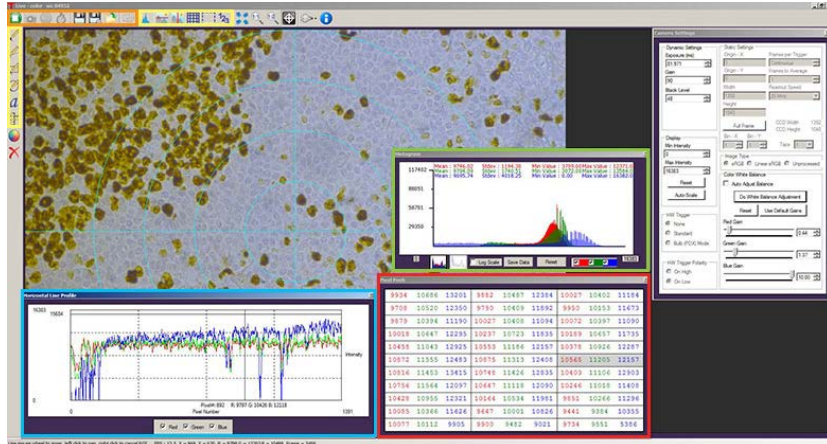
iVision - color - sn: 84502

Camera Settings
Dynamic Settings
Exposure (ms)
31.971
Gain
0
Black Level
48
Static Settings
Origin - X
Origin - Y
Width
1392
Height
1040
Full Frame
Bin - X Bin - Y
Trigger Mode
Continuous
Frames to Average
1
Readout Speed
20 MHz
CCD Width 1392
CCD Height 1040
Temp
Display
Min Intensity
0
Max Intensity
16383
Reset
Auto Scale
Image Type
sRGB Linear sRGB Unprocessed
Color White Balance
Auto Adjust Balance
Do White Balance Adjustment
Reset Use Default Gains
Red Gain
2.44
Green Gain
1.37
Blue Gain
10.00
HW Trigger
None
Standard
Bulb (POX) Mode
HW Trigger Polarity
On High
On Low

Histogram
117402
88051
58701
29350
0
16383
Mean : 9796.62 StdDev : 1194.36 Min Value : 3709.00 Max Value : 12371.00
Mean : 9709.99 StdDev : 1292.52 Min Value : 2072.00 Max Value : 13564.00
Mean : 9695.74 StdDev : 4014.25 Min Value : 0.00 Max Value : 16383.00
Log Scale Save Data Reset

Horizontal Line Profile
16383
15634
Intensity
0
Pixel#: 892 R: 8797 G: 10426 B: 12118
Pixel Number
1391
Red Green Blue

Pixel Peek
| 9934 | 10686 | 13201 | 9882 | 10487 | 12384 | 10027 | 10402 | 11184 |
|---|---|---|---|---|---|---|---|---|
| 9708 | 10520 | 12350 | 9793 | 10409 | 11892 | 9950 | 10153 | 11673 |
| 9879 | 10394 | 11190 | 10027 | 10408 | 11094 | 10072 | 10397 | 11090 |
| 10018 | 10447 | 12293 | 10237 | 10723 | 11935 | 10189 | 10657 | 11735 |
| 10455 | 11043 | 12925 | 10553 | 11166 | 12157 | 10378 | 10926 | 12287 |
| 10872 | 11555 | 12483 | 10075 | 11313 | 12408 | 10565 | 11205 | 12157 |
| 10516 | 11453 | 13415 | 10745 | 11426 | 12035 | 10493 | 11106 | 12903 |
| 10756 | 11568 | 12097 | 10667 | 11119 | 12090 | 10266 | 11010 | 11408 |
| 10420 | 10955 | 12321 | 10164 | 10534 | 11981 | 9851 | 10266 | 11296 |
| 10085 | 10366 | 11626 | 8647 | 10001 | 10826 | 9441 | 9384 | 10355 |
| 10077 | 10112 | 9905 | 9900 | 9452 | 9021 | 9734 | 9551 | 5386 |